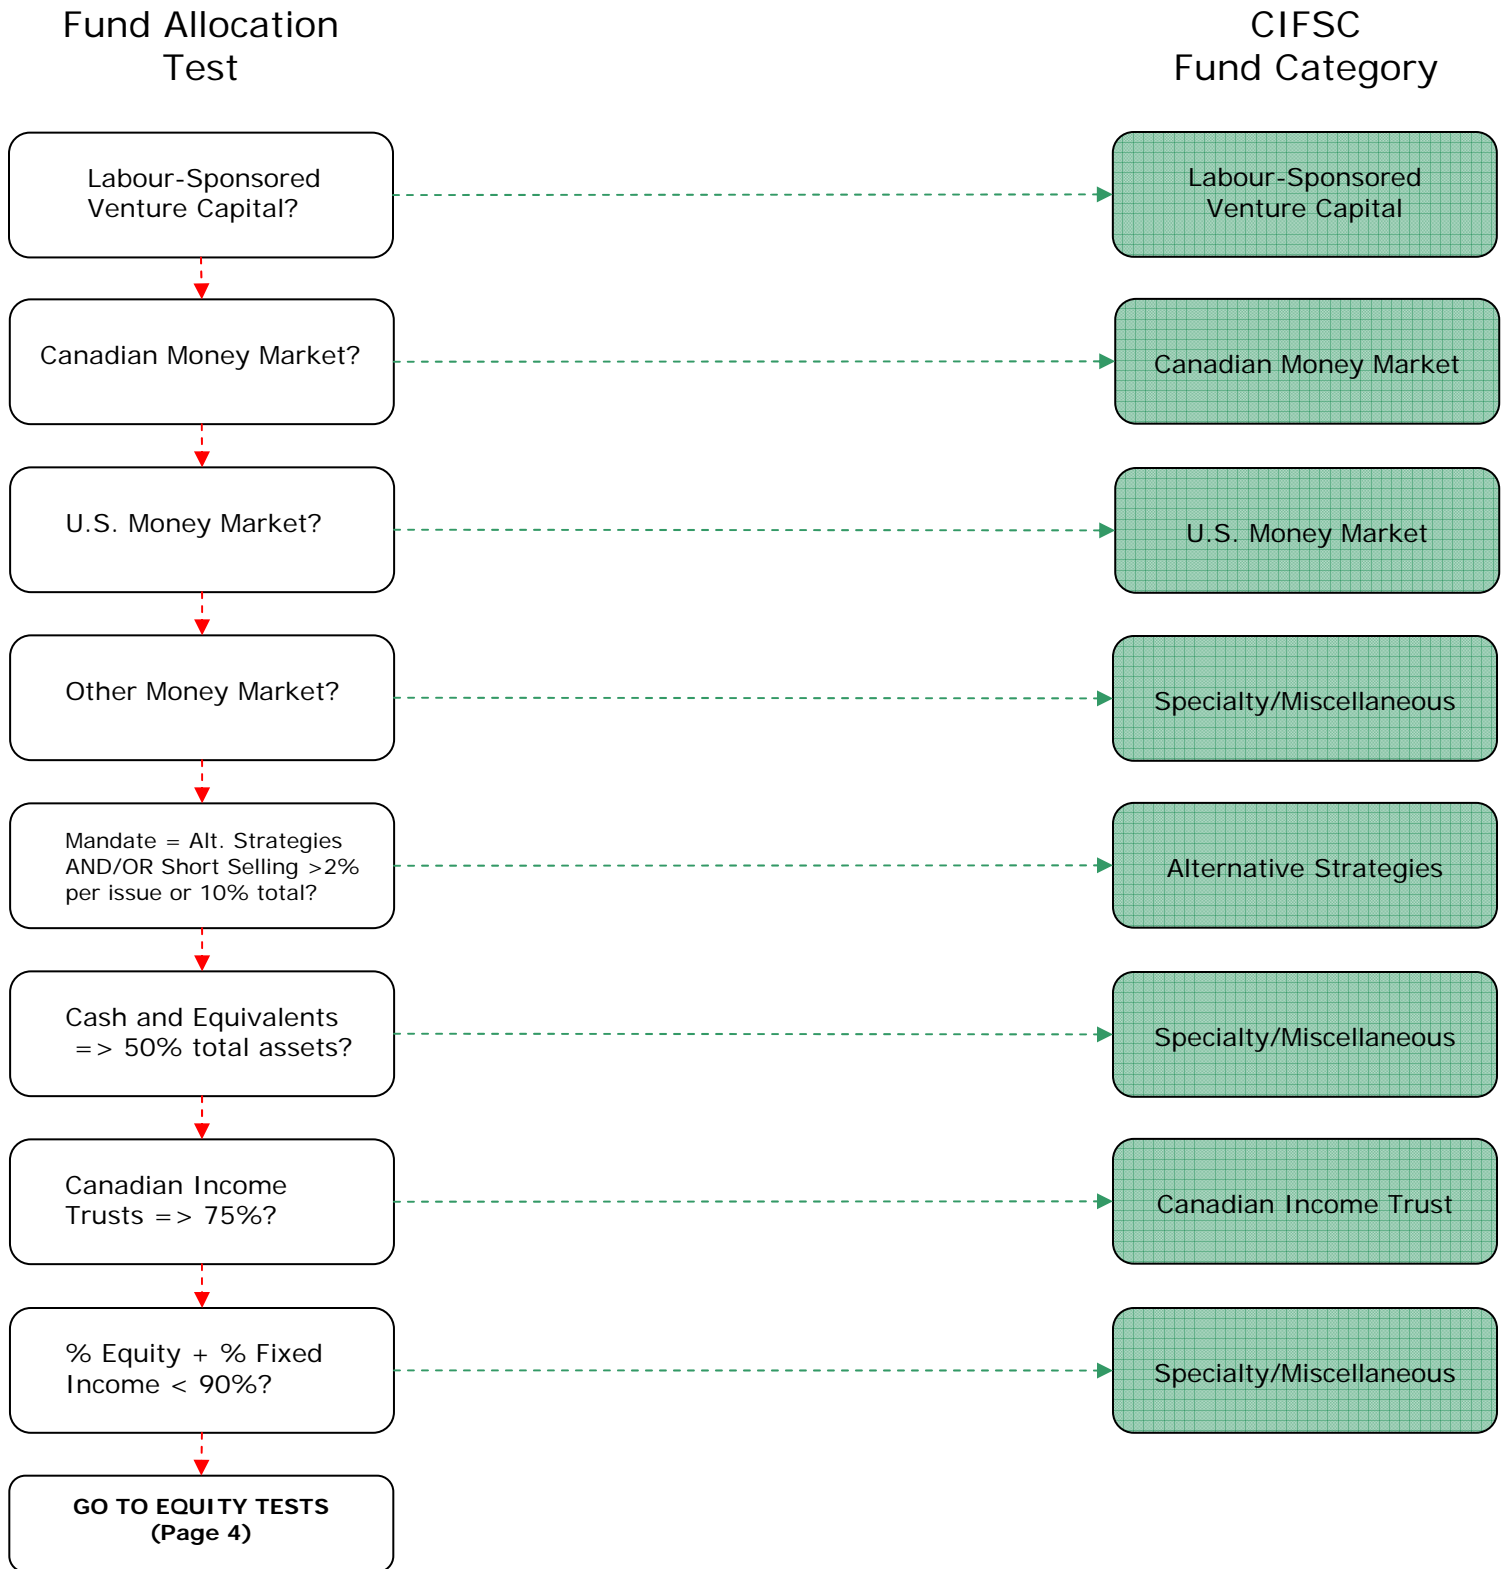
Fund Allocation Test

CIFSC Fund Category

Labour-Sponsored Venture Capital?

Labour-Sponsored Venture Capital

Canadian Money Market?

Canadian Money Market

U.S. Money Market?

U.S. Money Market

Other Money Market?

Specialty/Miscellaneous

Mandate = Alt. Strategies AND/OR Short Selling >2% per issue or 10% total?

Alternative Strategies

Cash and Equivalents => 50% total assets?

Specialty/Miscellaneous

Canadian Income Trusts => 75%?

Canadian Income Trust

% Equity + % Fixed Income < 90%?

Specialty/Miscellaneous

GO TO EQUITY TESTS (Page 4)